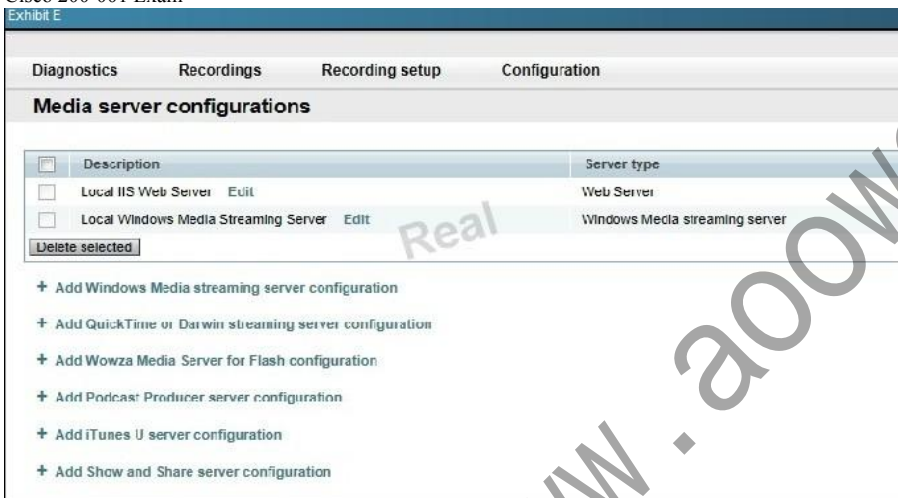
Cisco 200-001 Exam

Exhibit E

Diagnostics Recordings Recording setup Configuration

Media server configurations

| | Description | Server type |
|---|---|---|
| | Local IIS Web Server Edit | Web Server |
| | Local Windows Media Streaming Server Edit | Windows Media streaming server |

Delete selected

Real

+ Add Windows Media streaming server configuration

+ Add QuickTime or Darwin streaming server configuration

+ Add Wowza Media Server for Flash configuration

+ Add Podcast Producer server configuration

+ Add iTunes U server configuration

+ Add Show and Share server configuration

www.aoow